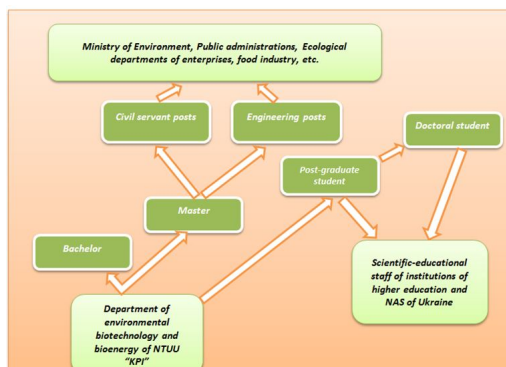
Ministry of Environment, Public administrations, Ecological departments of enterprises, food industry, etc.

Civil servant posts

Engineering posts

Doctoral student

Post-graduate student

Master

Bachelor

Scientific-educational staff of institutions of higher education and NAS of Ukraine

Department of environmental biotechnology and bioenergy of NTUU "KPI"